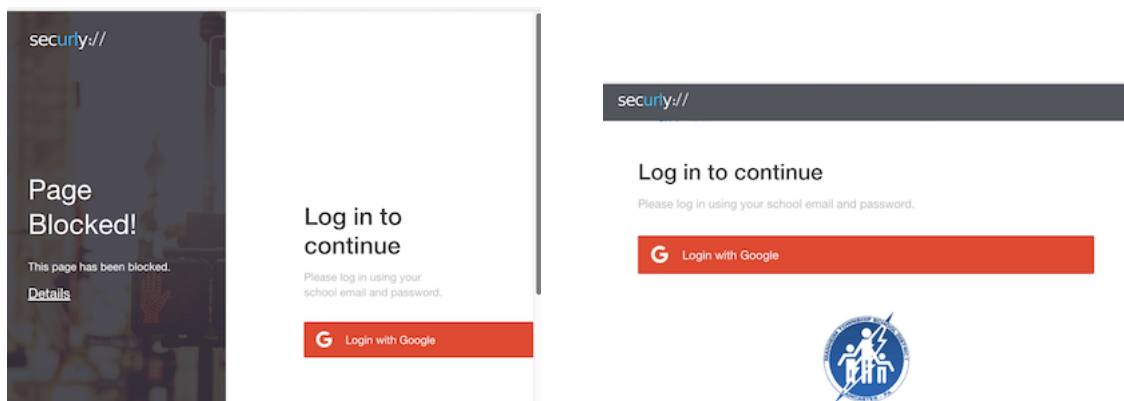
securly://

Page Blocked!

This page has been blocked.

Details

Log in to continue

Please log in using your school email and password.

G Login with Google

securly://

Log in to continue

Please log in using your school email and password.

G Login with Google

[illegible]